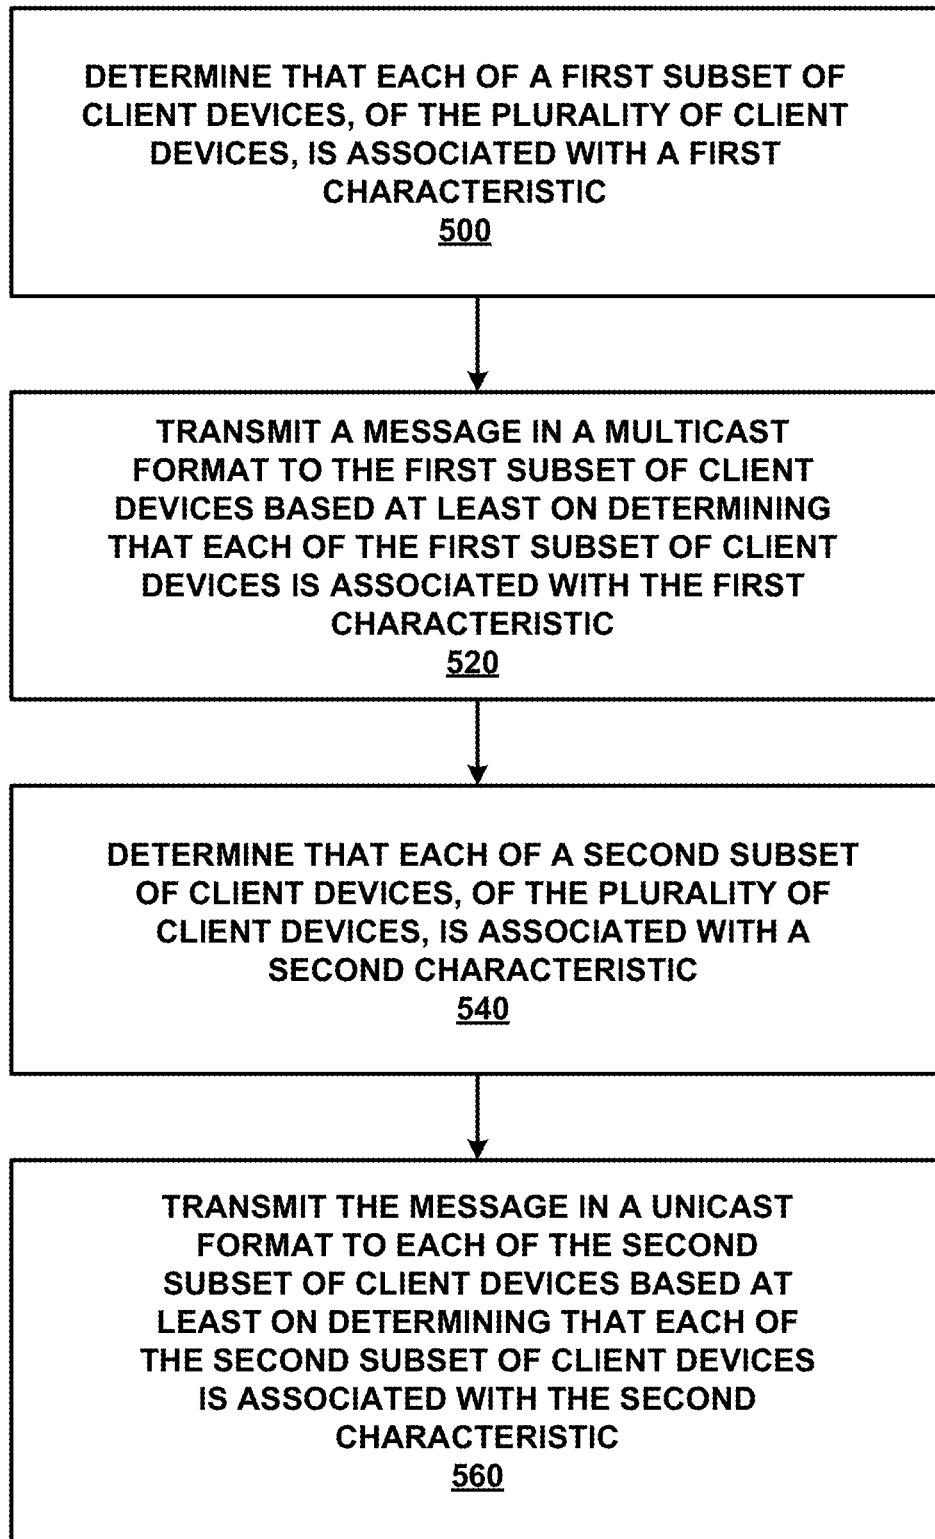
DETERMINE THAT EACH OF A FIRST SUBSET OF CLIENT DEVICES, OF THE PLURALITY OF CLIENT DEVICES, IS ASSOCIATED WITH A FIRST CHARACTERISTIC
500

TRANSMIT A MESSAGE IN A MULTICAST FORMAT TO THE FIRST SUBSET OF CLIENT DEVICES BASED AT LEAST ON DETERMINING THAT EACH OF THE FIRST SUBSET OF CLIENT DEVICES IS ASSOCIATED WITH THE FIRST CHARACTERISTIC
520

DETERMINE THAT EACH OF A SECOND SUBSET OF CLIENT DEVICES, OF THE PLURALITY OF CLIENT DEVICES, IS ASSOCIATED WITH A SECOND CHARACTERISTIC
540

TRANSMIT THE MESSAGE IN A UNICAST FORMAT TO EACH OF THE SECOND SUBSET OF CLIENT DEVICES BASED AT LEAST ON DETERMINING THAT EACH OF THE SECOND SUBSET OF CLIENT DEVICES IS ASSOCIATED WITH THE SECOND CHARACTERISTIC
560